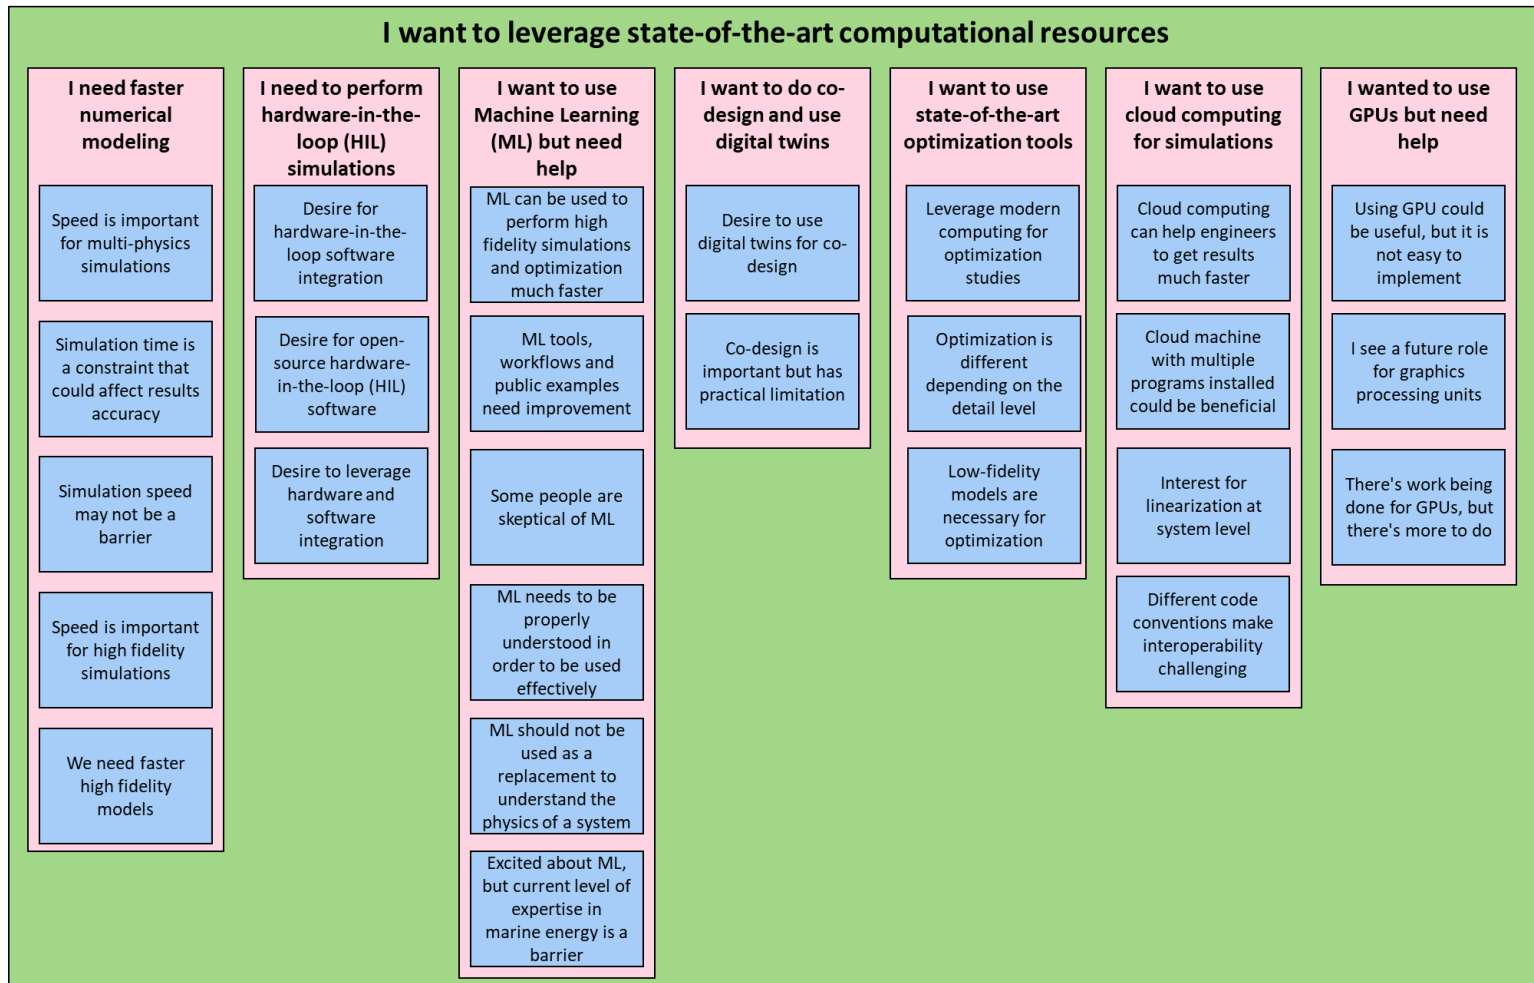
I want to leverage state-of-the-art computational resources

I need faster numerical modeling

Speed is important for multi-physics simulations

Simulation time is a constraint that could affect results accuracy

Simulation speed may not be a barrier

Speed is important for high fidelity simulations

We need faster high fidelity models

I need to perform hardware-in-the-loop (HIL) simulations

Desire for hardware-in-the-loop software integration

Desire for open-source hardware-in-the-loop (HIL) software

Desire to leverage hardware and software integration

I want to use Machine Learning (ML) but need help

ML can be used to perform high fidelity simulations and optimization much faster

ML tools, workflows and public examples need improvement

Some people are skeptical of ML

ML needs to be properly understood in order to be used effectively

ML should not be used as a replacement to understand the physics of a system

Excited about ML, but current level of expertise in marine energy is a barrier

I want to do co-design and use digital twins

Desire to use digital twins for co-design

Co-design is important but has practical limitation

I want to use state-of-the-art optimization tools

Leverage modern computing for optimization studies

Optimization is different depending on the detail level

Low-fidelity models are necessary for optimization

I want to use cloud computing for simulations

Cloud computing can help engineers to get results much faster

Cloud machine with multiple programs installed could be beneficial

Interest for linearization at system level

Different code conventions make interoperability challenging

I wanted to use GPUs but need help

Using GPU could be useful, but it is not easy to implement

I see a future role for graphics processing units

There's work being done for GPUs, but there's more to do